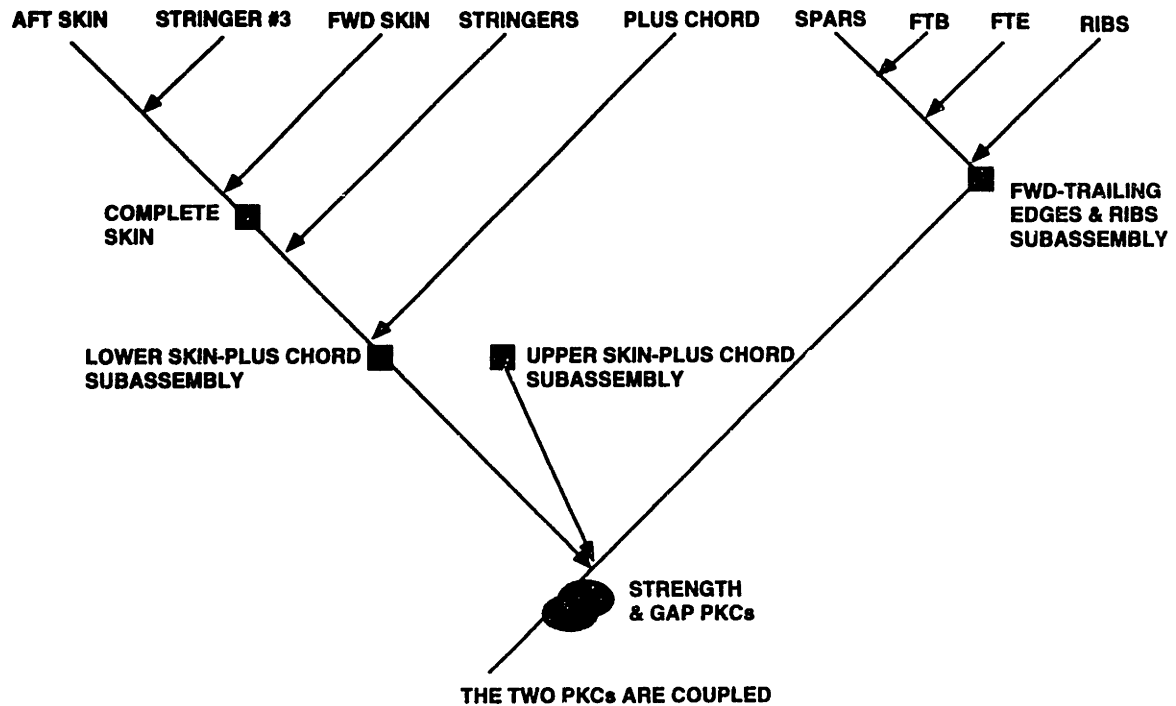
AFT SKIN
STRINGER #3
FWD SKIN
STRINGERS
PLUS CHORD
SPARS
FTB
FTE
RIBS

COMPLETE SKIN

FWD-TRAILING EDGES & RIBS SUBASSEMBLY

LOWER SKIN-PLUS CHORD SUBASSEMBLY

UPPER SKIN-PLUS CHORD SUBASSEMBLY

STRENGTH & GAP PKCs

THE TWO PKCs ARE COUPLED